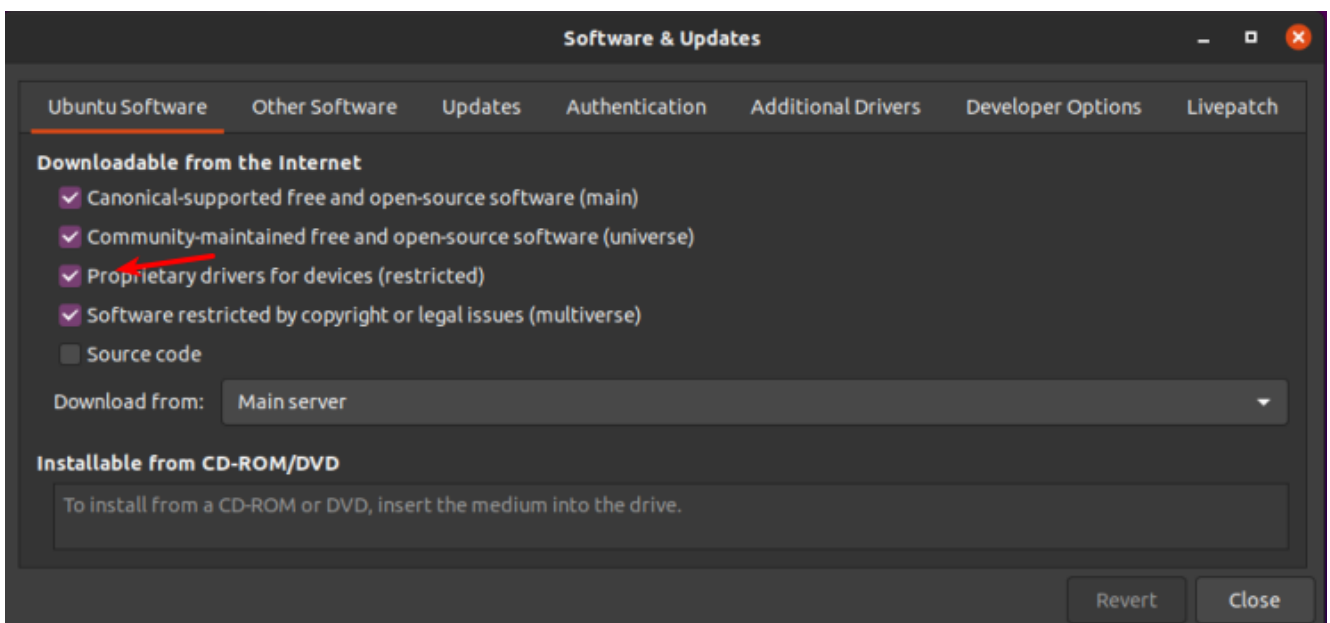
Software & Updates

Ubuntu Software | Other Software | Updates | Authentication | Additional Drivers | Developer Options | Livepatch

Downloadable from the Internet

Canonical-supported free and open-source software (main)

Community-maintained free and open-source software (universe)

Proprietary drivers for devices (restricted)

Software restricted by copyright or legal issues (multiverse)

Source code

Download from: Main server

Installable from CD-ROM/DVD

To install from a CD-ROM or DVD, insert the medium into the drive.

Revert

Close